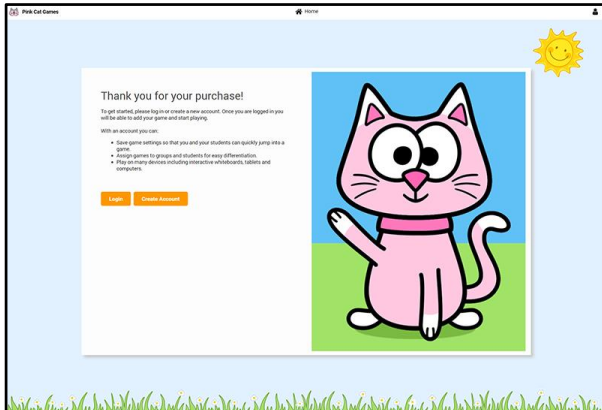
Pink Cat Games

Home

Thank you for your purchase!

To get started, please log-in or create a new account. Once you are logged in you will be able to add your game and start playing.

With an account you can:

- Save game settings so that you and your students can quickly jump into a game.
- Assign games to groups and students for easy differentiation.
- Play on many devices including interactive whiteboards, tablets and computers.

Login

Create Account